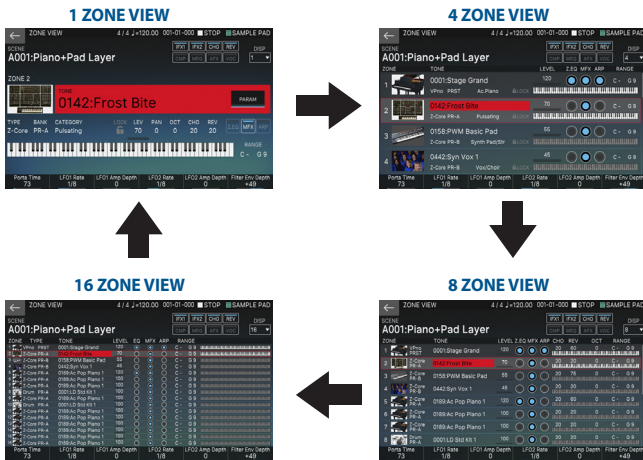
1 ZONE VIEW

ZONE VIEW 4 / 4 ♩=120.00 001-01-000 STOP SAMPLE PAD
SCENE
A001:Piano+Pad Layer
IFX1 IFX2 CHO REV
CMP MFX MFX VOC
DISP 1
ZONE 2
TONE
0142:Frost Bite
PARAM
TYPE Z-Core BANK PR-A CATEGORY Pulsating LOCK LEV 70 PAN 0 OCT 0 CHO 20 REV 20
Z.EQ MFX ARP
RANGE C - G 9
Ports Time 73 LFO1 Rate 1/8 LFO1 Amp Depth 0 LFO2 Rate 1/8 LFO2 Amp Depth 0 Filter Env Depth +49

4 ZONE VIEW

ZONE VIEW 4 / 4 ♩=120.00 001-01-000 STOP SAMPLE PAD
SCENE
A001:Piano+Pad Layer
IFX1 IFX2 CHO REV
CMP MFX MFX VOC
DISP 4
ZONE TONE LEVEL Z.EQ MFX ARP
1 0001:Stage Grand VPno PRST Ac.Piano 120
2 0142:Frost Bite Z-Core PR-A Pulsating 70
3 0158:PWM Basic Pad Z-Core PR-B Synth Pad/Str 55
4 0442:Syn Vox 1 Z-Core PR-B Vox/Choir 45
RANGE C - G 9
Ports Time 73 LFO1 Rate 1/8 LFO1 Amp Depth 0 LFO2 Rate 1/8 LFO2 Amp Depth 0 Filter Env Depth +49

16 ZONE VIEW

ZONE VIEW 4 / 4 ♩=120.00 001-01-000 STOP SAMPLE PAD
SCENE
A001:Piano+Pad Layer
DISP 16
ZONE TYPE TONE LEVEL EQ MFX ARP RANGE
1 VPno PRST 0001:Stage Grand 120
2 Z-Core PR-A 0142:Frost Bite 70
3 Z-Core PR-B 0158:PWM Basic Pad 55
4 Z-Core PR-B 0442:Syn Vox 1 45
5 Z-Core PR-A 0189:Ac Pop Piano 1
6 Z-Core PR-A 0189:Ac Pop Piano 1
7 Z-Core PR-A 0189:Ac Pop Piano 1
8 Drum 0001:LD Std Kit 1
9 Z-Core PR-A 0189:Ac Pop Piano 1
10 Z-Core PR-A 0189:Ac Pop Piano 1
11 Z-Core PR-A 0189:Ac Pop Piano 1
12 Z-Core PR-A 0189:Ac Pop Piano 1
13 Z-Core PR-A 0189:Ac Pop Piano 1
14 Z-Core PR-A 0189:Ac Pop Piano 1
15 Z-Core PR-A 0189:Ac Pop Piano 1
16 Z-Core PR-A 0189:Ac Pop Piano 1
Ports Time 73 LFO1 Rate 1/8 LFO1 Amp Depth 0 LFO2 Rate 1/8 LFO2 Amp Depth 0 Filter Env Depth +49

8 ZONE VIEW

ZONE VIEW 4 / 4 ♩=120.00 001-01-000 STOP SAMPLE PAD
SCENE
A001:Piano+Pad Layer
DISP 8
ZONE TONE LEVEL Z.EQ MFX ARP CHO REV OCT RANGE
1 VPno PRST 0001:Stage Grand 120
2 Z-Core PR-A 0142:Frost Bite 70
3 Z-Core PR-B 0158:PWM Basic Pad 55
4 Z-Core PR-B 0442:Syn Vox 1 45
5 Z-Core PR-A 0189:Ac Pop Piano 1 120
6 Z-Core PR-A 0189:Ac Pop Piano 1 120
7 Z-Core PR-A 0189:Ac Pop Piano 1 120
8 Drum 0001:LD Std Kit 1 120
Ports Time 73 LFO1 Rate 1/8 LFO1 Amp Depth 0 LFO2 Rate 1/8 LFO2 Amp Depth 0 Filter Env Depth +49